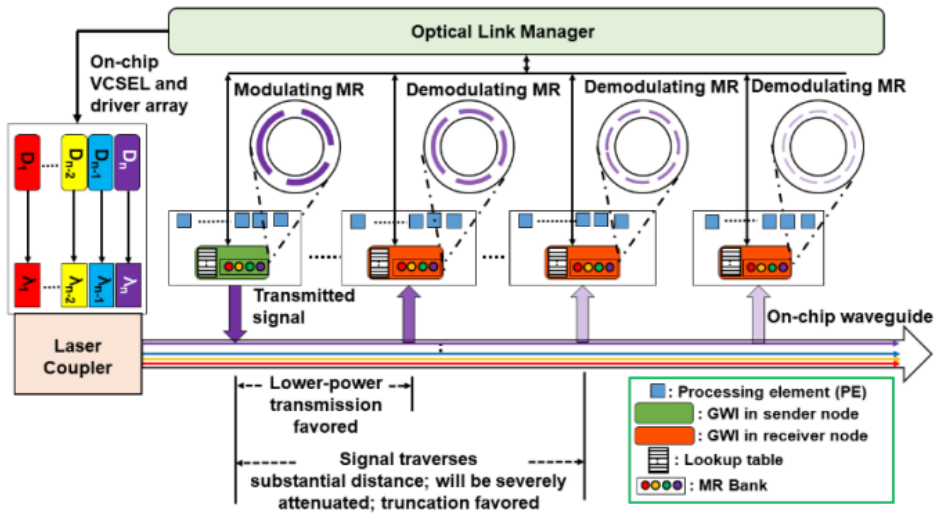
Optical Link Manager

On-chip VCSEL and driver array

$D_1$ ...... $D_{n-2}$ $D_{n-1}$ $D_n$

$\lambda_1$ $\lambda_{n-2}$ $\lambda_{n-1}$ $\lambda_n$

Modulating MR

Demodulating MR

Demodulating MR

Demodulating MR

Transmitted signal

On-chip waveguide

Laser Coupler

Lower-power transmission favored

Signal traverses substantial distance; will be severely attenuated; truncation favored

: Processing element (PE)

: GWI in sender node

: GWI in receiver node

: Lookup table

: MR Bank